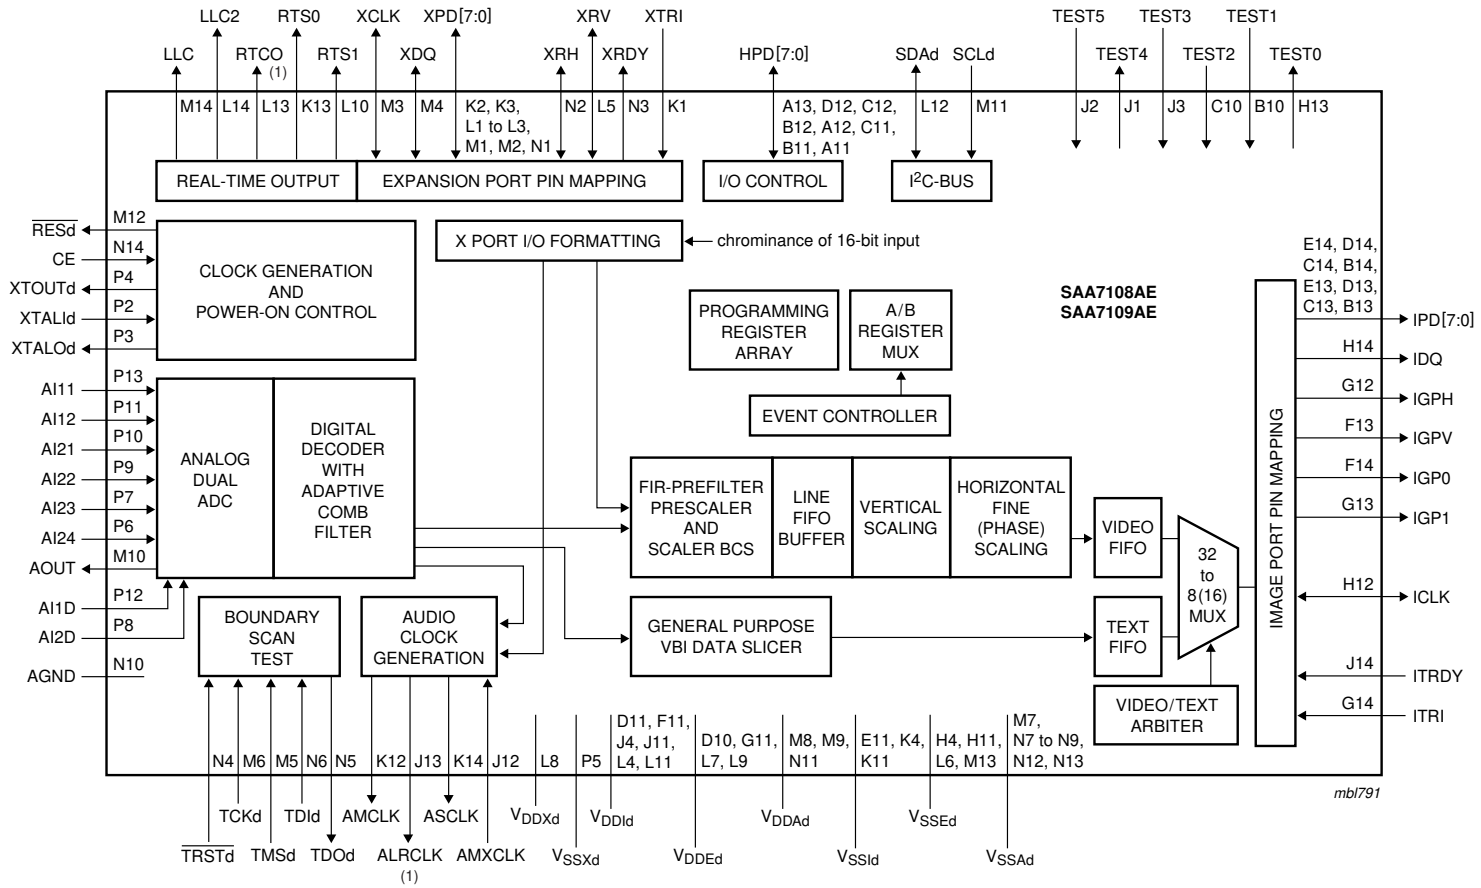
LLC2 RTS0 XCLK XPD[7:0] XRV XTRI TEST5 TEST3 TEST1

LLC RTCO (1) RTS1 XDQ XRH XRDY HPD[7:0] SDAd SCLd TEST4 TEST2 TEST0

M14 L14 L13 K13 L10 M3 M4 K2, K3, L1 to L3, M1, M2, N1 N2 L5 N3 K1 A13, D12, C12, B12, A12, C11, B11, A11 L12 M11 J2 J1 J3 C10 B10 H13

REAL-TIME OUTPUT

EXPANSION PORT PIN MAPPING

I/O CONTROL

I$^2$C-BUS

$\overline{RESd}$ M12

CE N14

XTOUTd P4

XTALId P2

XTALOd P3

CLOCK GENERATION AND POWER-ON CONTROL

X PORT I/O FORMATTING

chrominance of 16-bit input

PROGRAMMING REGISTER ARRAY

A/B REGISTER MUX

SAA7108AE
SAA7109AE

EVENT CONTROLLER

AI11 P13
AI12 P11
AI21 P10
AI22 P9
AI23 P7
AI24 P6
AOUT M10
AI1D P12
AI2D P8
AGND N10

ANALOG DUAL ADC

DIGITAL DECODER WITH ADAPTIVE COMB FILTER

FIR-PREFILTER PRESCALER AND SCALER BCS

LINE FIFO BUFFER

VERTICAL SCALING

HORIZONTAL FINE (PHASE) SCALING

VIDEO FIFO

32 to 8(16) MUX

IMAGE PORT PIN MAPPING

E14, D14, C14, B14, E13, D13, C13, B13 IPD[7:0]
H14 IDQ
G12 IGPH
F13 IGPV
F14 IGP0
G13 IGP1
H12 ICLK
J14 ITRDY
G14 ITRI

BOUNDARY SCAN TEST

AUDIO CLOCK GENERATION

GENERAL PURPOSE VBI DATA SLICER

TEXT FIFO

VIDEO/TEXT ARBITER

N4 M6 M5 N6 N5 K12 J13 K14 J12 L8 P5 D11, F11, J4, J11, L4, L11 D10, G11, L7, L9 M8, M9, N11 E11, K4, K11 H4, H11, L6, M13 M7, N7 to N9, N12, N13

mbl791

TCKd TDId AMCLK ASCLK $V_{DDXd}$ $V_{DDId}$ $V_{DDAd}$ $V_{SSEd}$

$\overline{TRSTd}$ TMSd TDOd ALRCLK (1) AMXCLK $V_{SSXd}$ $V_{DDEd}$ $V_{SSId}$ $V_{SSAd}$